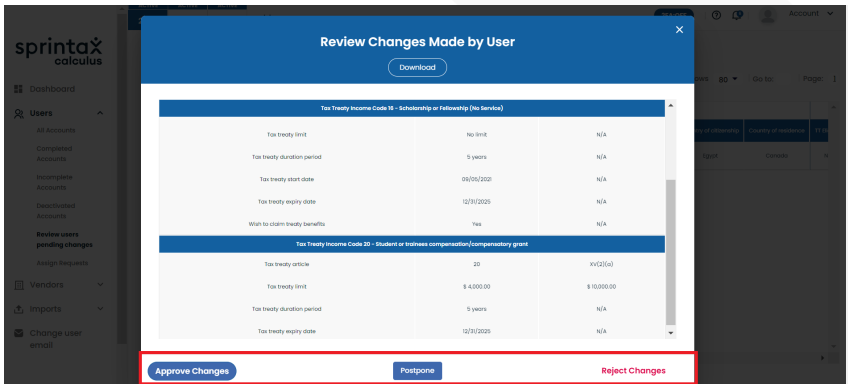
sprintax calculus

Dashboard
Users
All Accounts
Completed Accounts
Incomplete Accounts
Deactivated Accounts
Review users pending changes
Assign Requests
Vendors
Imports
Change user email

Account

Review Changes Made by User

Download

Tax Treaty Income Code 16 - Scholarship or Fellowship (No Service)

| | | |
|---|---|---|
| Tax treaty limit | No limit | N/A |
| Tax treaty duration period | 5 years | N/A |
| Tax treaty start date | 09/01/2021 | N/A |
| Tax treaty expiry date | 12/31/2025 | N/A |
| Wish to claim treaty benefits | Yes | N/A |

Tax Treaty Income Code 20 - Student or trainees compensation/compensatory grant

| | | |
|---|---|---|
| Tax treaty article | 20 | XV(2)(a) |
| Tax treaty limit | $ 4,000.00 | $ 10,000.00 |
| Tax treaty duration period | 5 years | N/A |
| Tax treaty expiry date | 12/31/2025 | N/A |

Approve Changes
Postpone
Reject Changes

ies 80 Go to: Page:
ry of citizenship Country of residence
Egypt Canada